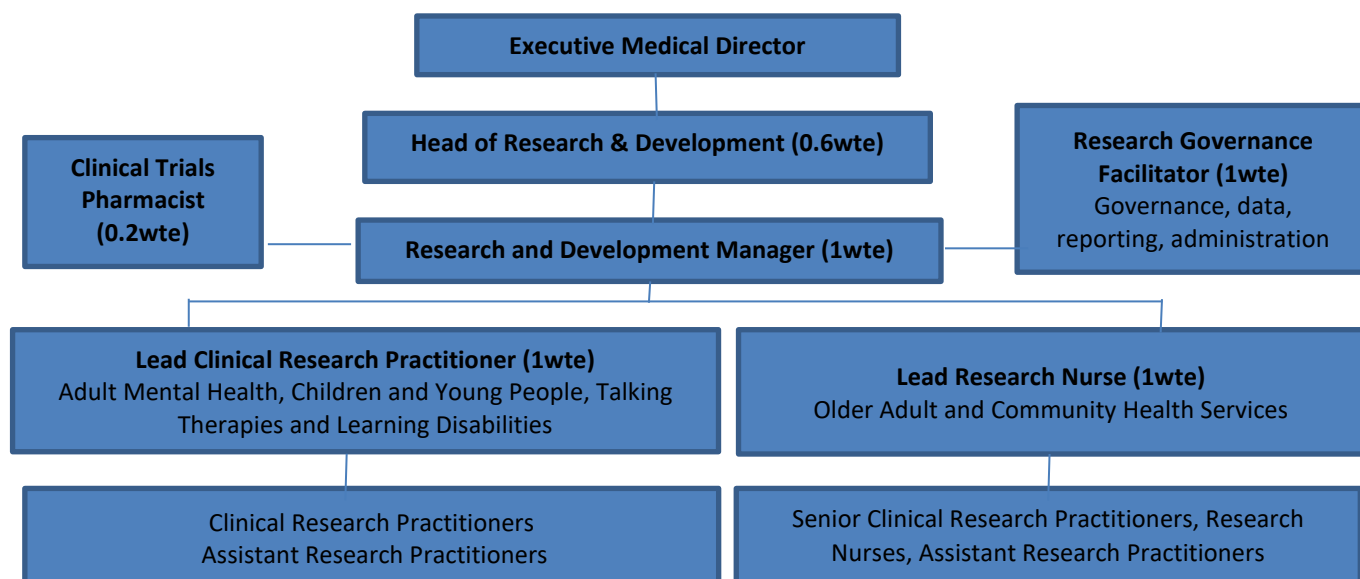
Executive Medical Director

Head of Research & Development (0.6wte)

Clinical Trials Pharmacist (0.2wte)

Research and Development Manager (1wte)

Research Governance Facilitator (1wte)
Governance, data, reporting, administration

Lead Clinical Research Practitioner (1wte)
Adult Mental Health, Children and Young People, Talking Therapies and Learning Disabilities

Lead Research Nurse (1wte)
Older Adult and Community Health Services

Clinical Research Practitioners
Assistant Research Practitioners

Senior Clinical Research Practitioners, Research Nurses, Assistant Research Practitioners